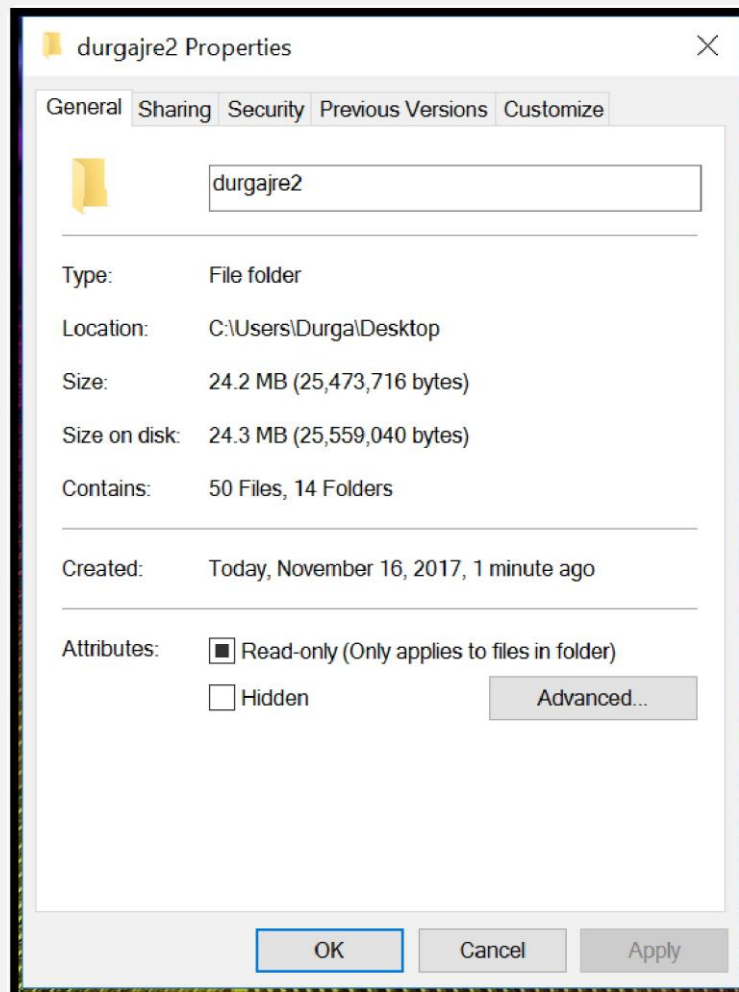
durgajre2 Properties

General | Sharing | Security | Previous Versions | Customize

durgajre2

Type: File folder

Location: C:\Users\Durga\Desktop

Size: 24.2 MB (25,473,716 bytes)

Size on disk: 24.3 MB (25,559,040 bytes)

Contains: 50 Files, 14 Folders

Created: Today, November 16, 2017, 1 minute ago

Attributes: Read-only (Only applies to files in folder)

Hidden

Advanced...

OK Cancel Apply